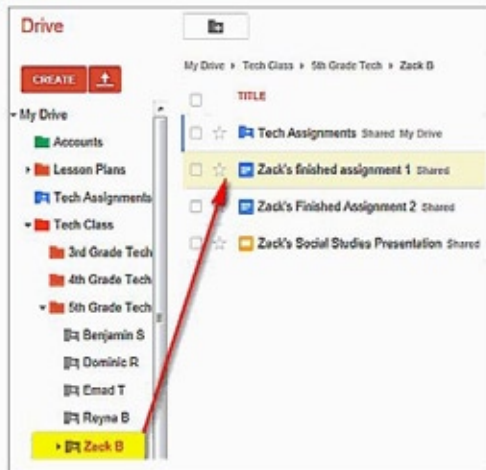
Drive

CREATE

My Drive
Accounts
Lesson Plans
Tech Assignments
Tech Class
3rd Grade Tech
4th Grade Tech
5th Grade Tech
Benjamin S
Dominic R
Emad T
Reyna B
Zack B

My Drive ▸ Tech Class ▸ 5th Grade Tech ▸ Zack B

TITLE

Tech Assignments Shared My Drive
Zack's finished assignment 1 Shared
Zack's Finished Assignment 2 Shared
Zack's Social Studies Presentation Shared